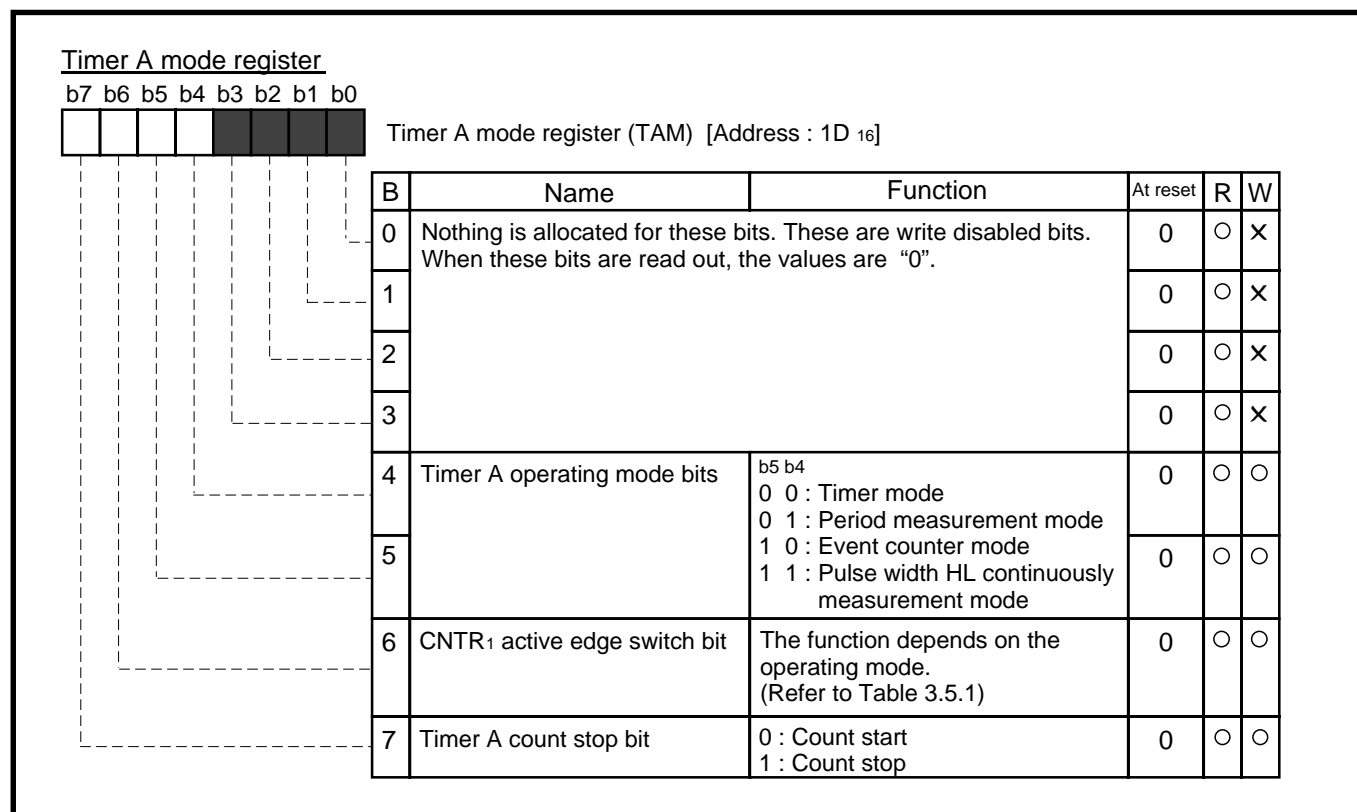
Timer A mode register

b7 b6 b5 b4 b3 b2 b1 b0

Timer A mode register (TAM) [Address : 1D $_{16}$]

| B | Name | Function | At reset | R | W |
|---|---|---|---|---|---|
| 0 | Nothing is allocated for these bits. These are write disabled bits. When these bits are read out, the values are "0". | | 0 | ○ | × |
| 1 | | | 0 | ○ | × |
| 2 | | | 0 | ○ | × |
| 3 | | | 0 | ○ | × |
| 4 | Timer A operating mode bits | b5 b4<br>0 0 : Timer mode<br>0 1 : Period measurement mode<br>1 0 : Event counter mode<br>1 1 : Pulse width HL continuously measurement mode | 0 | ○ | ○ |
| 5 | | | 0 | ○ | ○ |
| 6 | CNTR$_1$ active edge switch bit | The function depends on the operating mode.<br>(Refer to Table 3.5.1) | 0 | ○ | ○ |
| 7 | Timer A count stop bit | 0 : Count start<br>1 : Count stop | 0 | ○ | ○ |